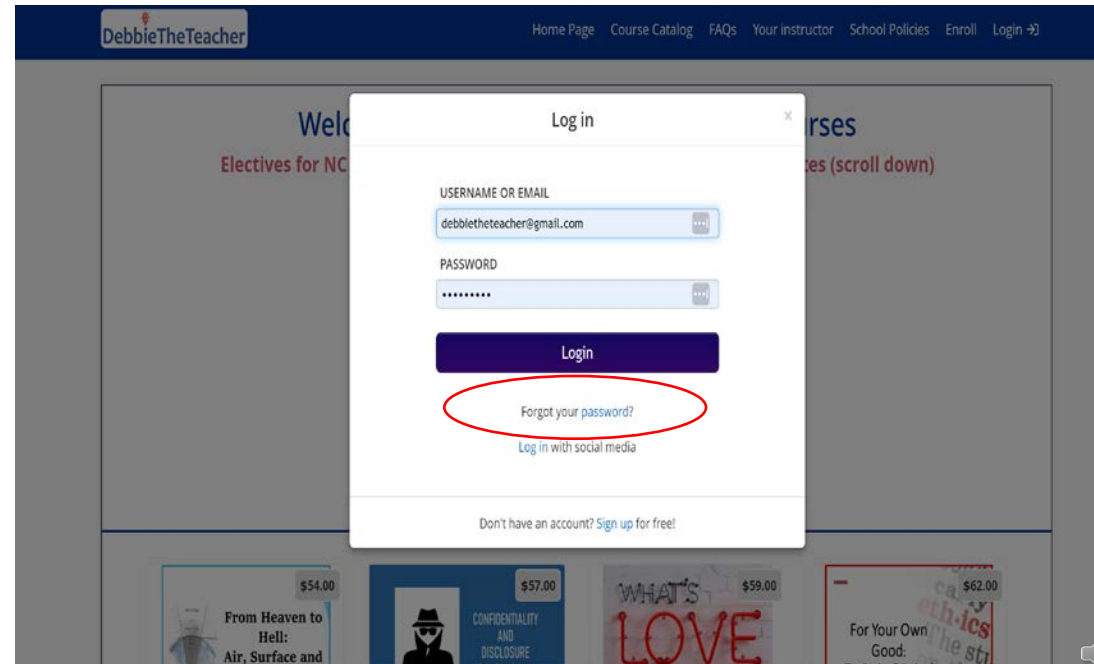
DebbieTheTeacher

Home Page Course Catalog FAQs Your instructor School Policies Enroll Login

Welc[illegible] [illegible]rses

Electives for NC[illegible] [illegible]tes (scroll down)

Log in

×

USERNAME OR EMAIL

debbietheteacher@gmail.com

PASSWORD

•••••••••

Login

Forgot your password?

Log in with social media

Don't have an account? Sign up for free!

$54.00

From Heaven to Hell: Air, Surface and

$57.00

CONFIDENTIALITY AND DISCLOSURE

$59.00

WHAT'S LOVE

$62.00

For Your Own Good:

ethics